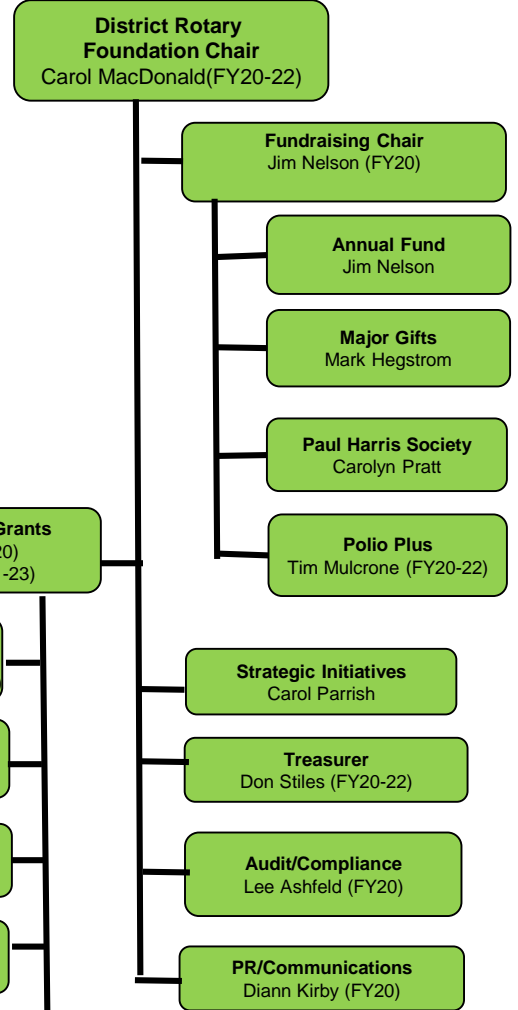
**District Rotary Foundation Chair**
Carol MacDonald(FY20-22)

**Fundraising Chair**
Jim Nelson (FY20)

**Annual Fund**
Jim Nelson

**Major Gifts**
Mark Hegstrom

**Paul Harris Society**
Carolyn Pratt

**Polio Plus**
Tim Mulcrone (FY20-22)

**Grants**
20)
-23)

**Strategic Initiatives**
Carol Parrish

**Treasurer**
Don Stiles (FY20-22)

**Audit/Compliance**
Lee Ashfeld (FY20)

**PR/Communications**
Diann Kirby (FY20)